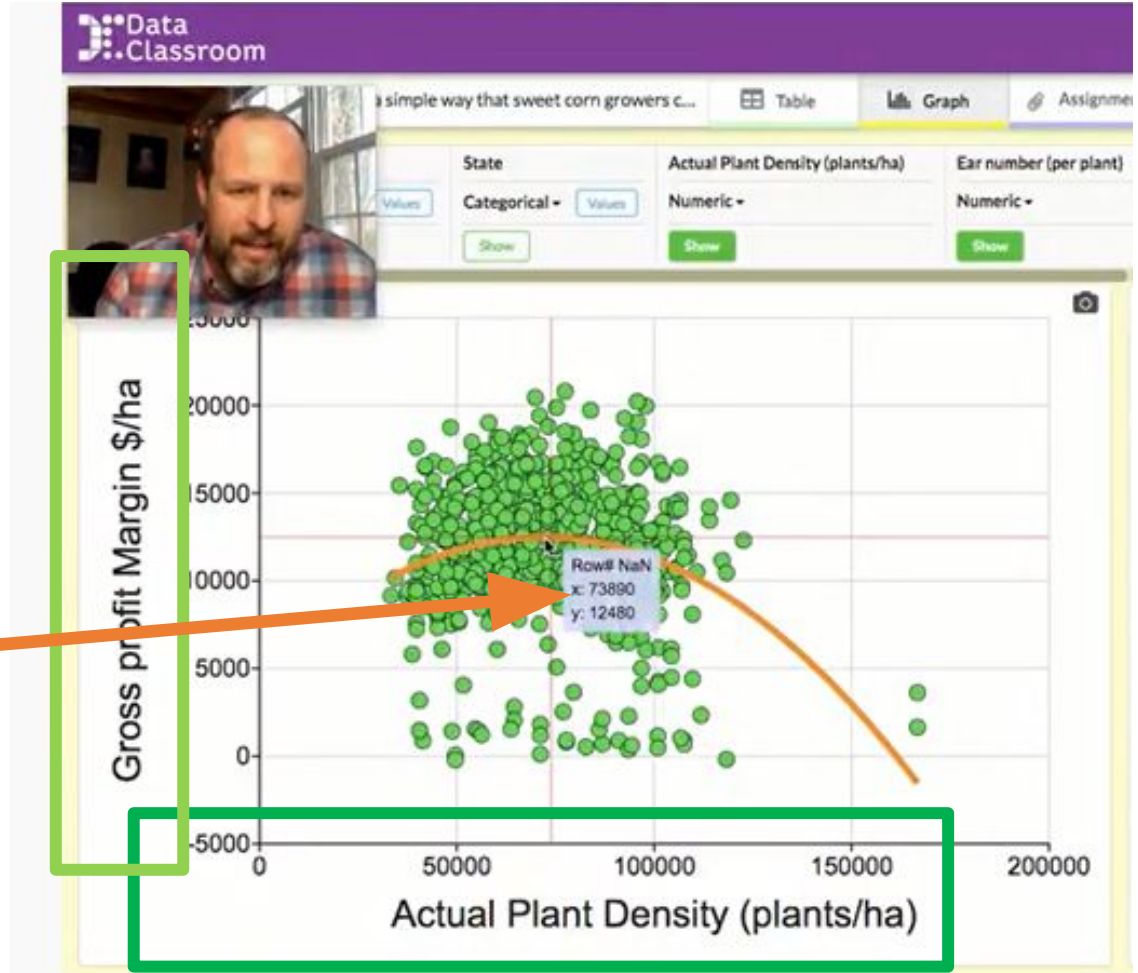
Data Classroom

a simple way that sweet corn growers c...

Table

Graph

Assignme

Values

State

Categorical

Values

Show

Actual Plant Density (plants/ha)

Numeric

Show

Ear number (per plant)

Numeric

Show

25000

20000

15000

10000

5000

0

-5000

Gross profit Margin $/ha

Row# NaN
x: 73890
y: 12480

0

50000

100000

150000

200000

Actual Plant Density (plants/ha)